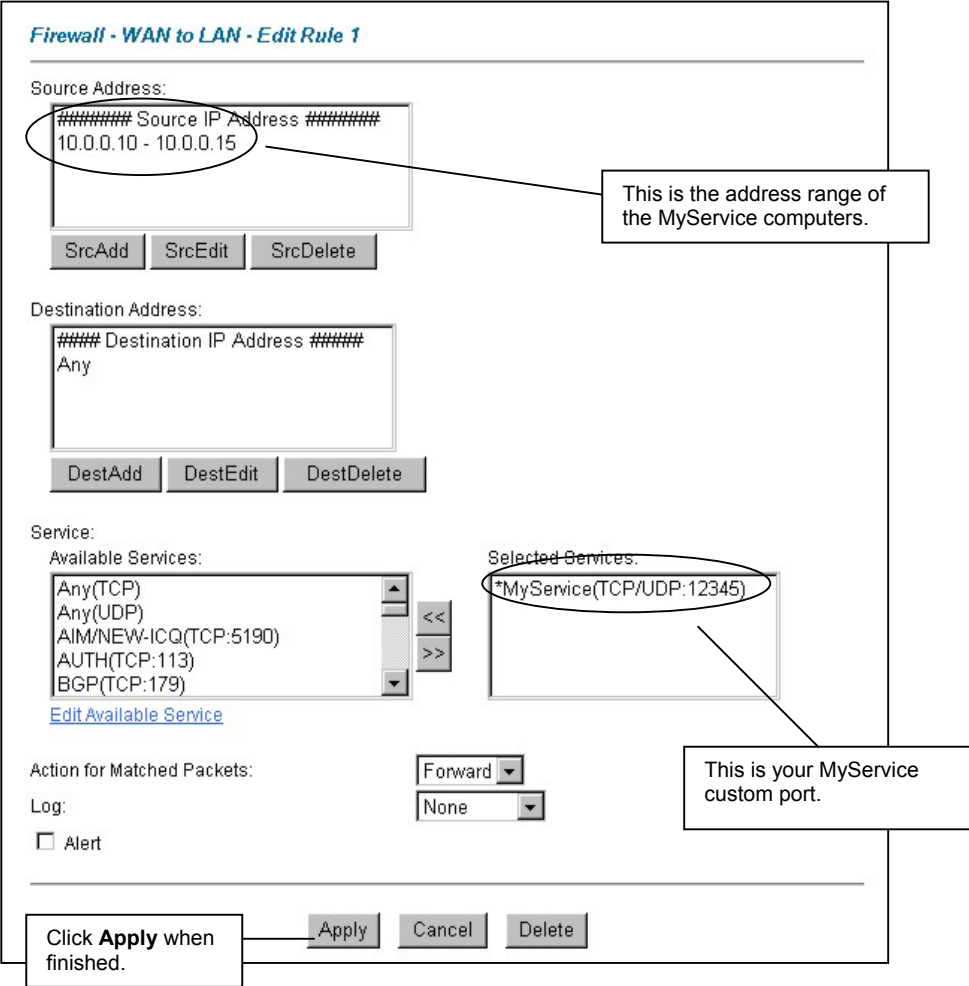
Firewall - WAN to LAN - Edit Rule 1

Source Address:

####### Source IP Address #######
10.0.0.10 - 10.0.0.15

This is the address range of the MyService computers.

SrcAdd SrcEdit SrcDelete

Destination Address:

#### Destination IP Address #####
Any

DestAdd DestEdit DestDelete

Service:

Available Services:

Any(TCP)
Any(UDP)
AIM/NEW-ICQ(TCP:5190)
AUTH(TCP:113)
BGP(TCP:179)

<<
>>

Selected Services:

*MyService(TCP/UDP:12345)

Edit Available Service

This is your MyService custom port.

Action for Matched Packets: Forward

Log: None

Alert

Click **Apply** when finished.

Apply Cancel Delete